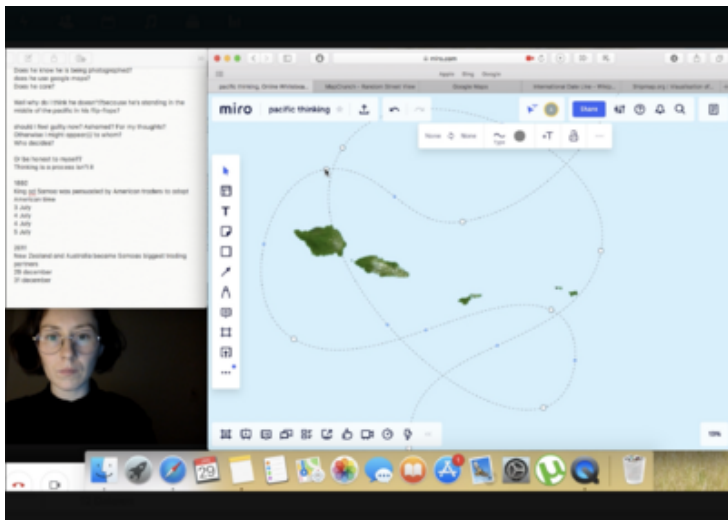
Does he know he is being photographed?
does he use google maps?
Does he care?

Well why do I think he does? Because he's standing in the middle of the pacific in his flip flops?

should I feel guilty now? Ashamed? For my thoughts? Otherwise I might appear(s) to whom?
Who decides?

Or be honest to myself?
Thinking is a process isn't it

1892
King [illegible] Samoa was persuaded by American traders to adopt American time
3 July
4 July
4 July
5 July

2011
New Zealand and Australia became Samoas biggest trading partners
29 december
31 december

miro.com

pacific thinking, Online Whitebo... | MapCrunch - Random Street View | Google Maps | International Date Line - Wikip... | Graphisp.org | Visualisation of...

Apple Bing Google

miro pacific thinking

Share

None None Type T

29

10%